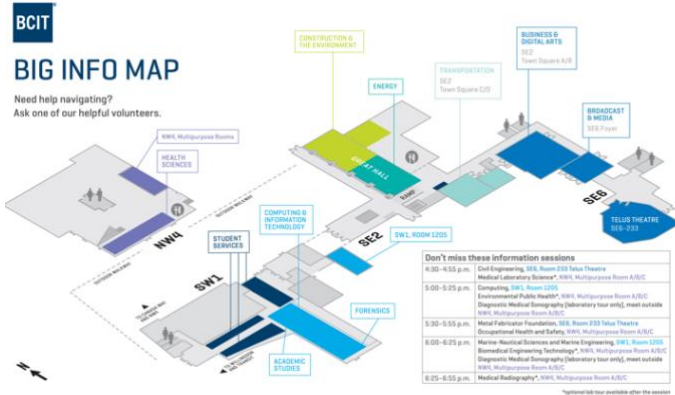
BCIT

BIG INFO MAP

Need help navigating?
Ask one of our helpful volunteers.

NW4, Multipurpose Rooms

HEALTH SCIENCES

NW4

CONSTRUCTION & THE ENVIRONMENT

ENERGY

GREAT HALL

TRANSPORTATION
SE2
Town Square C/D

BUSINESS & DIGITAL ARTS
SE2
Town Square A/B

BROADCAST & MEDIA
SE6 Foyer

SE6

TELUS THEATRE
SE6-233

SE2

SW1, ROOM 1205

COMPUTING & INFORMATION TECHNOLOGY

STUDENT SERVICES

SW1

FORENSICS

ACADEMIC STUDIES

N

Don't miss these information sessions

| | |
|---|---|
| 4:30–4:55 p.m. | Civil Engineering, SE6, Room 233 Telus Theatre<br>Medical Laboratory Science*, NW4, Multipurpose Room A/B/C |
| 5:00–5:25 p.m. | Computing, SW1, Room 1205<br>Environmental Public Health*, NW4, Multipurpose Room A/B/C<br>Diagnostic Medical Sonography (laboratory tour only), meet outside NW4, Multipurpose Room A/B/C |
| 5:30–5:55 p.m. | Metal Fabricator Foundation, SE6, Room 233 Telus Theatre<br>Occupational Health and Safety, NW4, Multipurpose Room A/B/C |
| 6:00–6:25 p.m. | Marine-Nautical Sciences and Marine Engineering, SW1, Room 1205<br>Biomedical Engineering Technology*, NW4, Multipurpose Room A/B/C<br>Diagnostic Medical Sonography (laboratory tour only), meet outside NW4, Multipurpose Room A/B/C |
| 6:25–6:55 p.m. | Medical Radiography*, NW4, Multipurpose Room A/B/C |

*optional lab tour available after the session